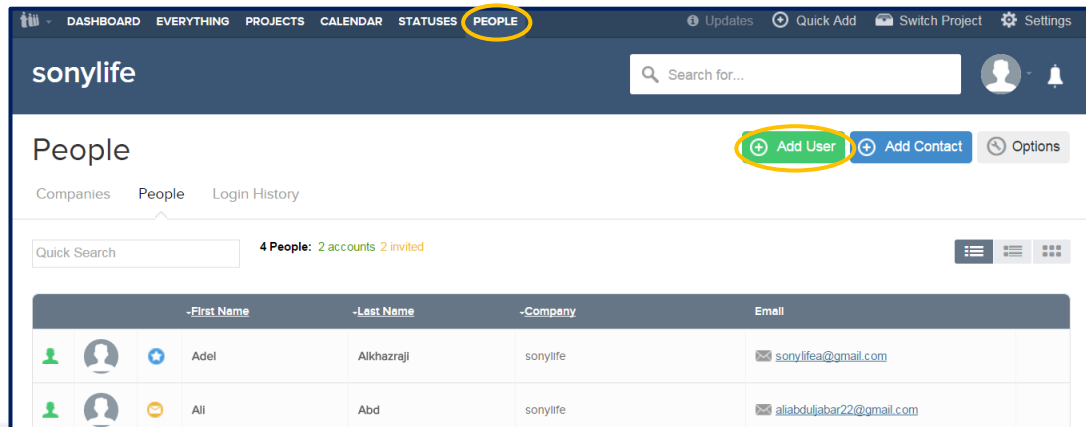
DASHBOARD EVERYTHING PROJECTS CALENDAR STATUSES PEOPLE

Updates Quick Add Switch Project Settings

sonylife

Search for...

People

Add User Add Contact Options

Companies People Login History

Quick Search

4 People: 2 accounts 2 invited

| | | | -First Name | -Last Name | -Company | Email |
|---|---|---|---|---|---|---|
| | | | Adel | Alkhazraji | sonylife | sonylifea@gmail.com |
| | | | Ali | Abd | sonylife | aliabduljabar22@gmail.com |